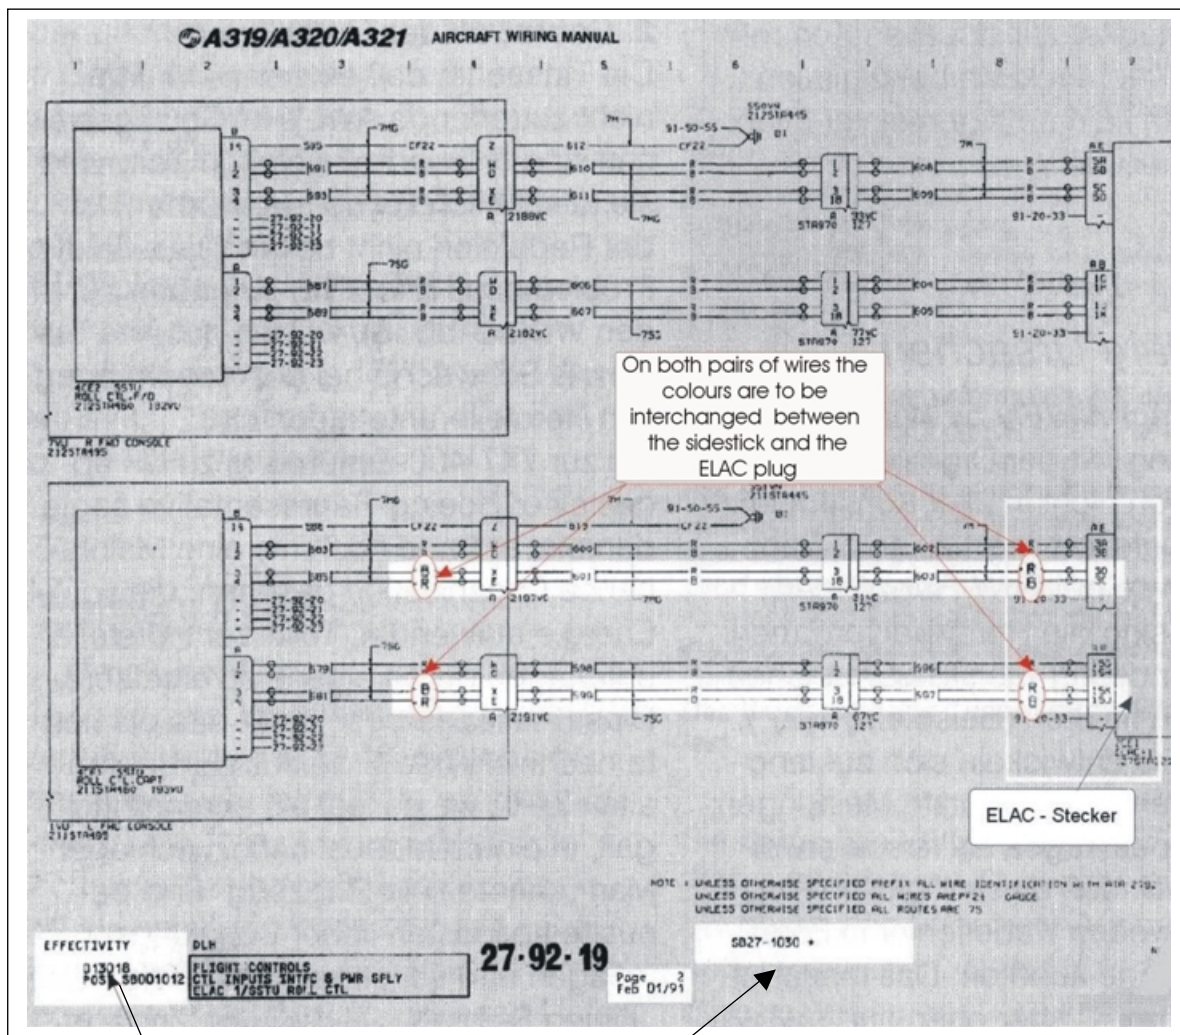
A319/A320/A321 AIRCRAFT WIRING MANUAL

1 2 3 4 5 6 7 8 9

On both pairs of wires the colours are to be interchanged between the sidestick and the ELAC plug

ELAC - Stecker

4CE2 SSTU ROLL CTL F/O 2123TA480 192VU

7VU R FWD CONSOLE 2125TA495

4CE1 SSTU ROLL CTL CAPT 2115TA480 193VU

1VU L FWD CONSOLE 2115TA495

NOTE : UNLESS OTHERWISE SPECIFIED PREFIX ALL WIRE IDENTIFICATION WITH ATA 2792
UNLESS OTHERWISE SPECIFIED ALL WIRES ARE 24 GAUGE
UNLESS OTHERWISE SPECIFIED ALL ROUTES ARE 7S

EFFECTIVITY
01301B
POST S8001012

DLH

FLIGHT CONTROLS
CTL INPUTS INTFC & PWR SPLY
ELAC 1/SSTU ROLL CTL

27·92·19

Page 2
Feb 01/91

SB27-1030 *